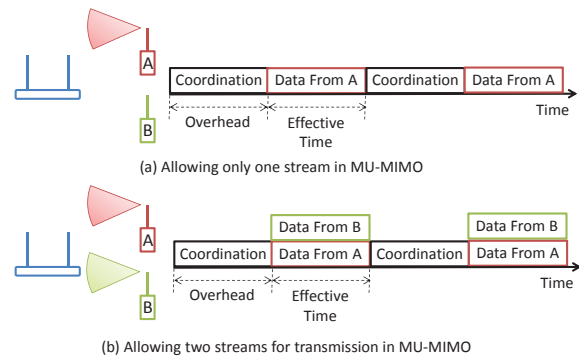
A

B

Coordination | Data From A | Coordination | Data From A

Time

Overhead

Effective Time

(a) Allowing only one stream in MU-MIMO

A

B

Data From B

Data From B

Coordination | Data From A | Coordination | Data From A

Time

Overhead

Effective Time

(b) Allowing two streams for transmission in MU-MIMO